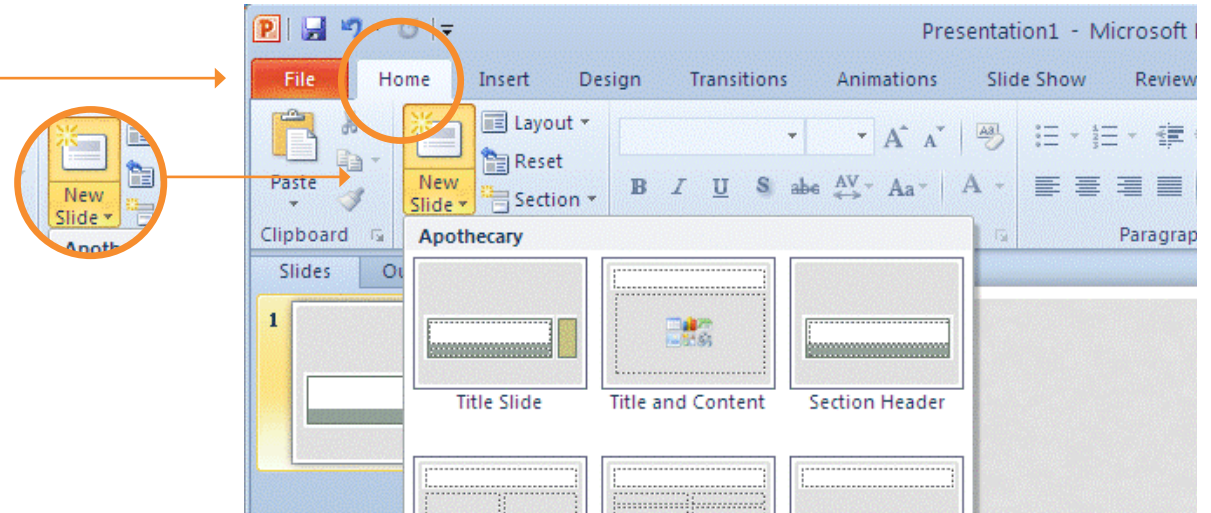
New Slide
Apoth

Presentation1 - Microsoft

File
Home
Insert
Design
Transitions
Animations
Slide Show
Review

Paste
New Slide
Layout
Reset
Section
B
I
U
S
abc
AV
Aa
A
Clipboard
Paragrap

Slides
Ou

1

Apothecary
Title Slide
Title and Content
Section Header